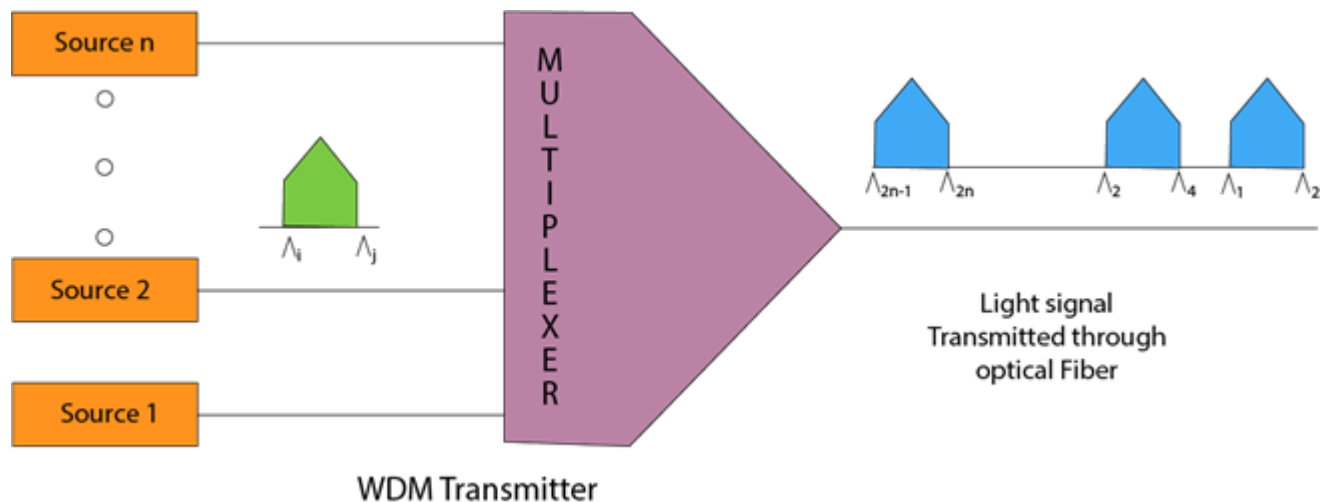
Source n

Source 2

Source 1

$\Lambda_i$ $\Lambda_j$

M U L T I P L E X E R

$\Lambda_{2n-1}$ $\Lambda_{2n}$ $\Lambda_2$ $\Lambda_4$ $\Lambda_1$ $\Lambda_2$

Light signal Transmitted through optical Fiber

WDM Transmitter